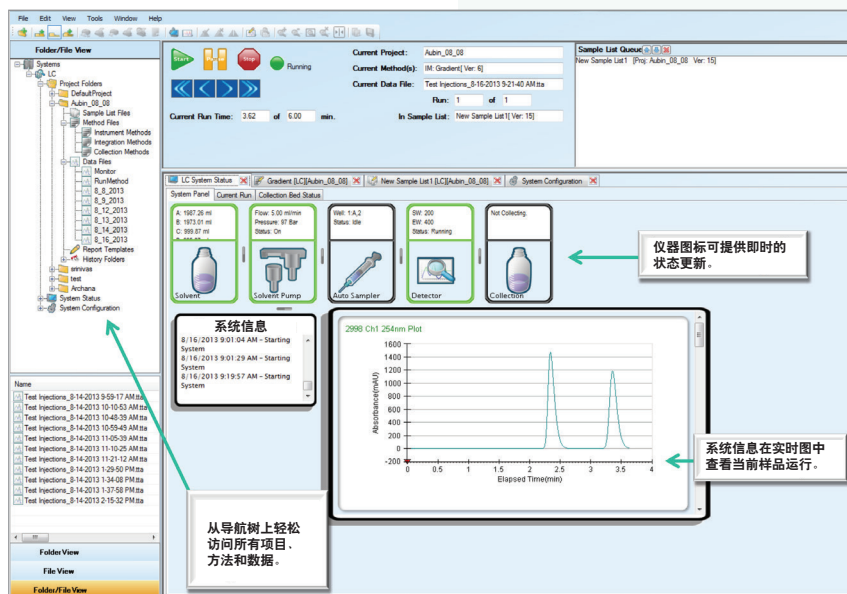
File Edit View Tools Window Help

Folder/File View

Systems
LC
Project Folders
DefaultProject
Aubin_08_08
Sample List Files
Method Files
Instrument Methods
Integration Methods
Collection Methods
Data Files
Monitor
RunMethod
8_8_2013
8_9_2013
8_12_2013
8_13_2013
8_14_2013
8_16_2013
Report Templates
History Folders
srinvas
test
Archana
System Status
System Configuration

Name
Test Injections_8-14-2013 9-59-17 AM.tta
Test Injections_8-14-2013 10-10-53 AM.tta
Test Injections_8-14-2013 10-48-39 AM.tta
Test Injections_8-14-2013 10-55-49 AM.tta
Test Injections_8-14-2013 11-05-39 AM.tta
Test Injections_8-14-2013 11-10-25 AM.tta
Test Injections_8-14-2013 11-21-12 AM.tta
Test Injections_8-14-2013 1-29-50 PM.tta
Test Injections_8-14-2013 1-34-08 PM.tta
Test Injections_8-14-2013 1-37-58 PM.tta
Test Injections_8-14-2013 2-37-52 PM.tta

Folder View
File View
Folder/File View

Start Stop Running

Current Project: Aubin_08_08
Current Method(s): IM: Gradient[ Ver: 6]
Current Data File: Test Injections_8-16-2013 9-21-40 AM.tta
Run: 1 of 1
Current Run Time: 3.62 of 6.00 min.
In Sample List: New Sample List1[ Ver: 15]

Sample List Queue
New Sample List1 [Proj: Aubin_08_08 Ver: 15]

LC System Status | Gradient [LC][Aubin_08_08] | New Sample List1 [LC][Aubin_08_08] | System Configuration
System Panel | Current Run | Collection Bed Status

A: 1987.26 ml
B: 1973.01 ml
C: 999.87 ml
Solvent

Flow: 5.00 ml/min
Pressure: 97 Bar
Status: On
Solvent Pump

Well: 1:A,2
Status: Idle
Auto Sampler

SW: 200
EW: 400
Status: Running
Detector

Not Collecting.
Collection

仪器图标可提供即时的状态更新。

系统信息
8/16/2013 9:01:04 AM - Starting System
8/16/2013 9:01:29 AM - Starting System
8/16/2013 9:19:57 AM - Starting System

2998 Ch1 254nm Plot
1600
1400
1200
1000
800
600
400
200
0
-200
Absorbance(mAU)
0 0.5 1 1.5 2 2.5 3 3.5 4
Elapsed Time(min)

系统信息在实时图中查看当前样品运行。

从导航树上轻松访问所有项目、方法和数据。